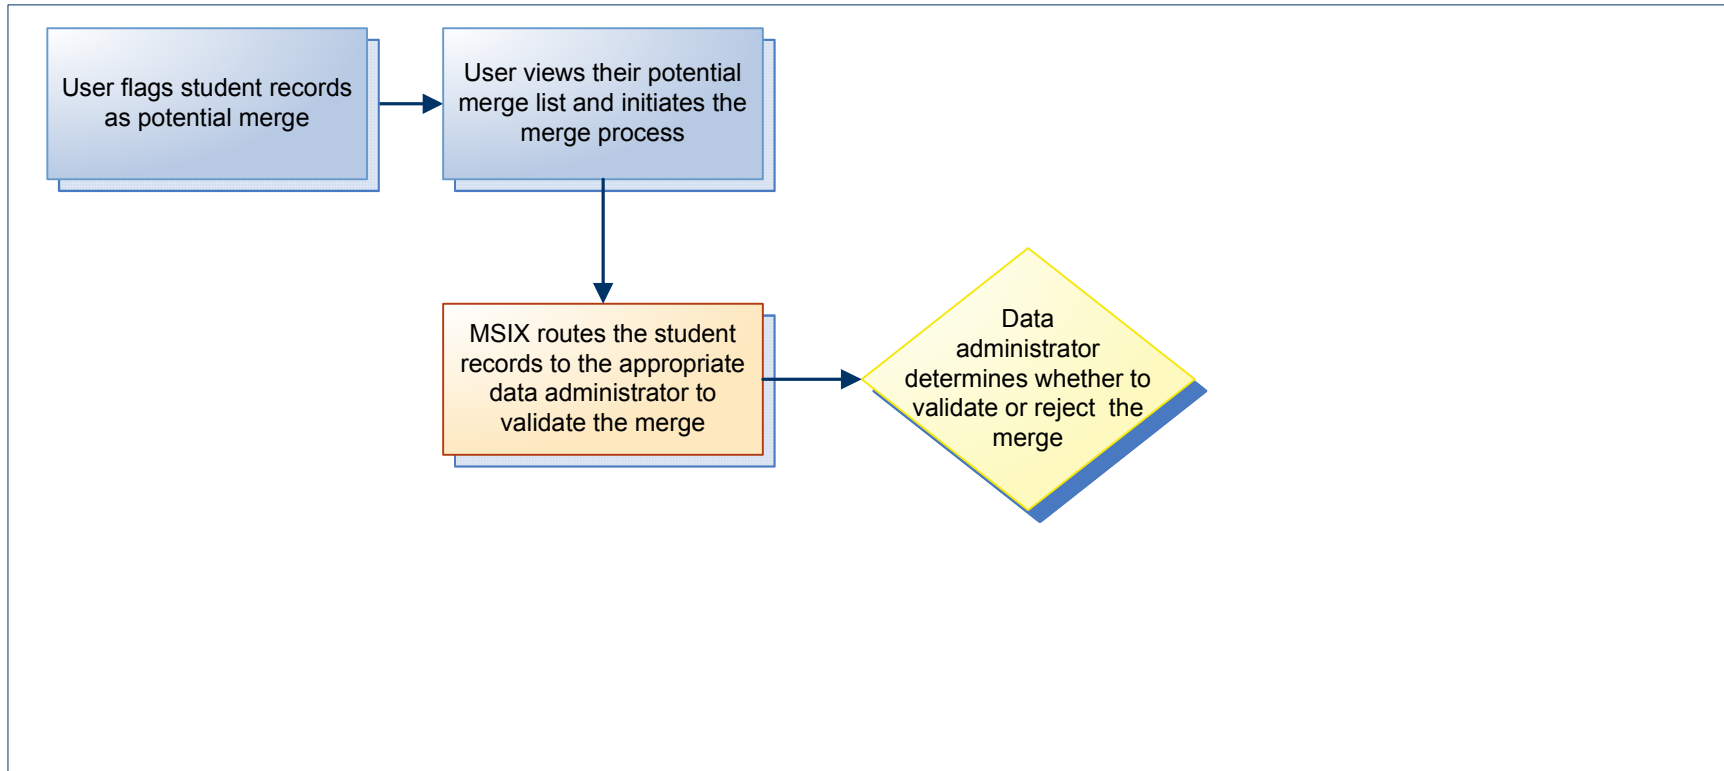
User flags student records as potential merge

User views their potential merge list and initiates the merge process

MSIX routes the student records to the appropriate data administrator to validate the merge

Data administrator determines whether to validate or reject the merge